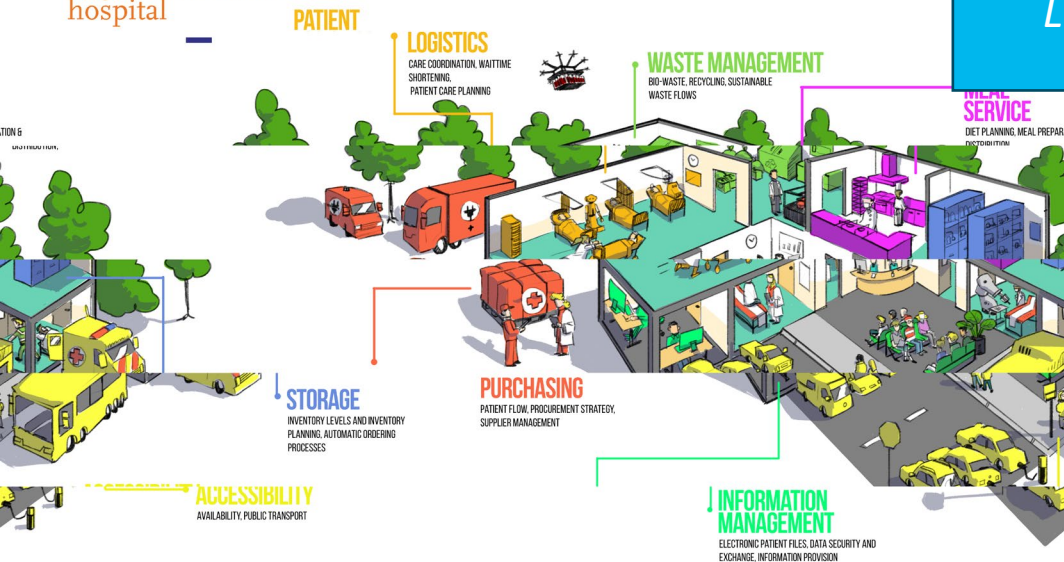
hospital

PATIENT

LOGISTICS
CARE COORDINATION, WAITTIME SHORTENING, PATIENT CARE PLANNING

WASTE MANAGEMENT
BIO-WASTE, RECYCLING, SUSTAINABLE WASTE FLOWS

MEAL SERVICE
DIET PLANNING, MEAL PREPAR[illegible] DISTRIBUTION

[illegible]ATION & DISTRIBUTION

STORAGE
INVENTORY LEVELS AND INVENTORY PLANNING, AUTOMATIC ORDERING PROCESSES

PURCHASING
PATIENT FLOW, PROCUREMENT STRATEGY, SUPPLIER MANAGEMENT

ACCESSIBILITY
AVAILABILITY, PUBLIC TRANSPORT

INFORMATION MANAGEMENT
ELECTRONIC PATIENT FILES, DATA SECURITY AND EXCHANGE, INFORMATION PROVISION